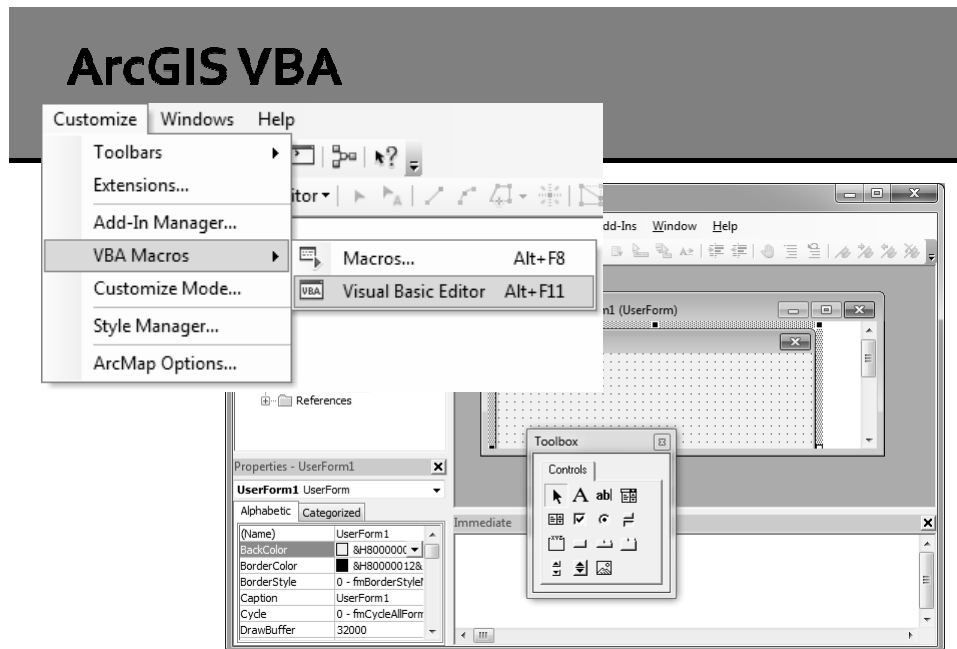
ArcGIS VBA

Customize Windows Help

Toolbars
Extensions...
Add-In Manager...
VBA Macros
Customize Mode...
Style Manager...
ArcMap Options...

itor▾

Macros... Alt+F8
VBA Visual Basic Editor Alt+F11

dd-Ins Window Help

n1 (UserForm)

References

Properties - UserForm1
UserForm1 UserForm
Alphabetic Categorized

| (Name) | UserForm1 |
|---|---|
| BackColor | &H800000( |
| BorderColor | &H80000012& |
| BorderStyle | 0 - fmBorderStyle |
| Caption | UserForm1 |
| Cycle | 0 - fmCycleAllForm |
| DrawBuffer | 32000 |

Toolbox
Controls

Immediate